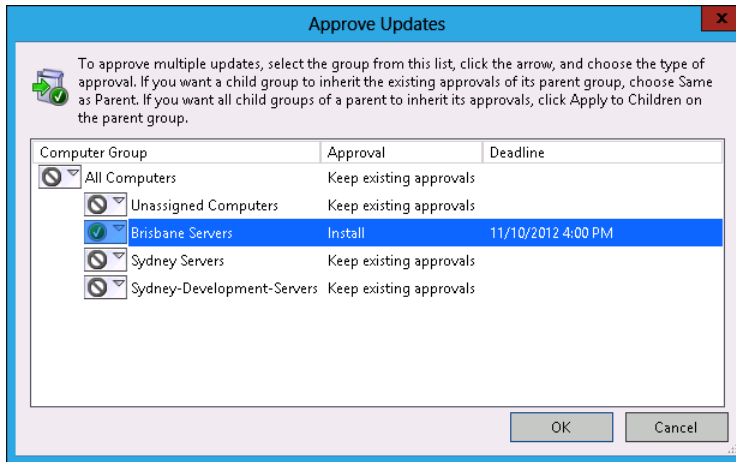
Approve Updates

x

To approve multiple updates, select the group from this list, click the arrow, and choose the type of approval. If you want a child group to inherit the existing approvals of its parent group, choose Same as Parent. If you want all child groups of a parent to inherit its approvals, click Apply to Children on the parent group.

| Computer Group | Approval | Deadline |
|---|---|---|
| All Computers | Keep existing approvals | |
| Unassigned Computers | Keep existing approvals | |
| Brisbane Servers | Install | 11/10/2012 4:00 PM |
| Sydney Servers | Keep existing approvals | |
| Sydney-Development-Servers | Keep existing approvals | |

OK

Cancel